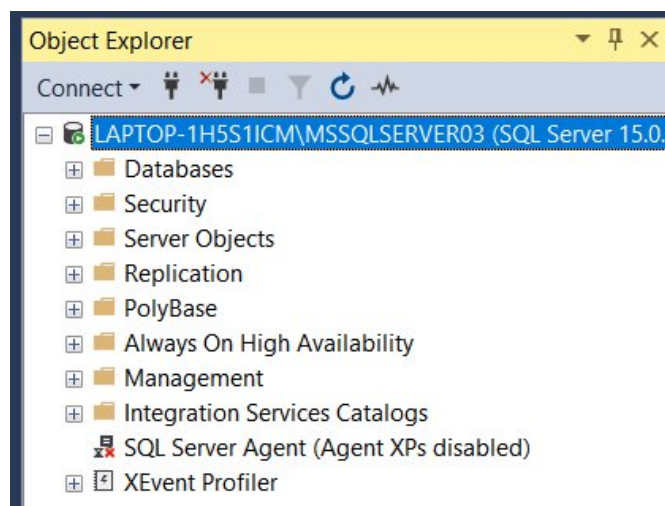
Object Explorer

Connect

LAPTOP-1H5S1ICM\MSSQLSERVER03 (SQL Server 15.0.

Databases

Security

Server Objects

Replication

PolyBase

Always On High Availability

Management

Integration Services Catalogs

SQL Server Agent (Agent XPs disabled)

XEvent Profiler